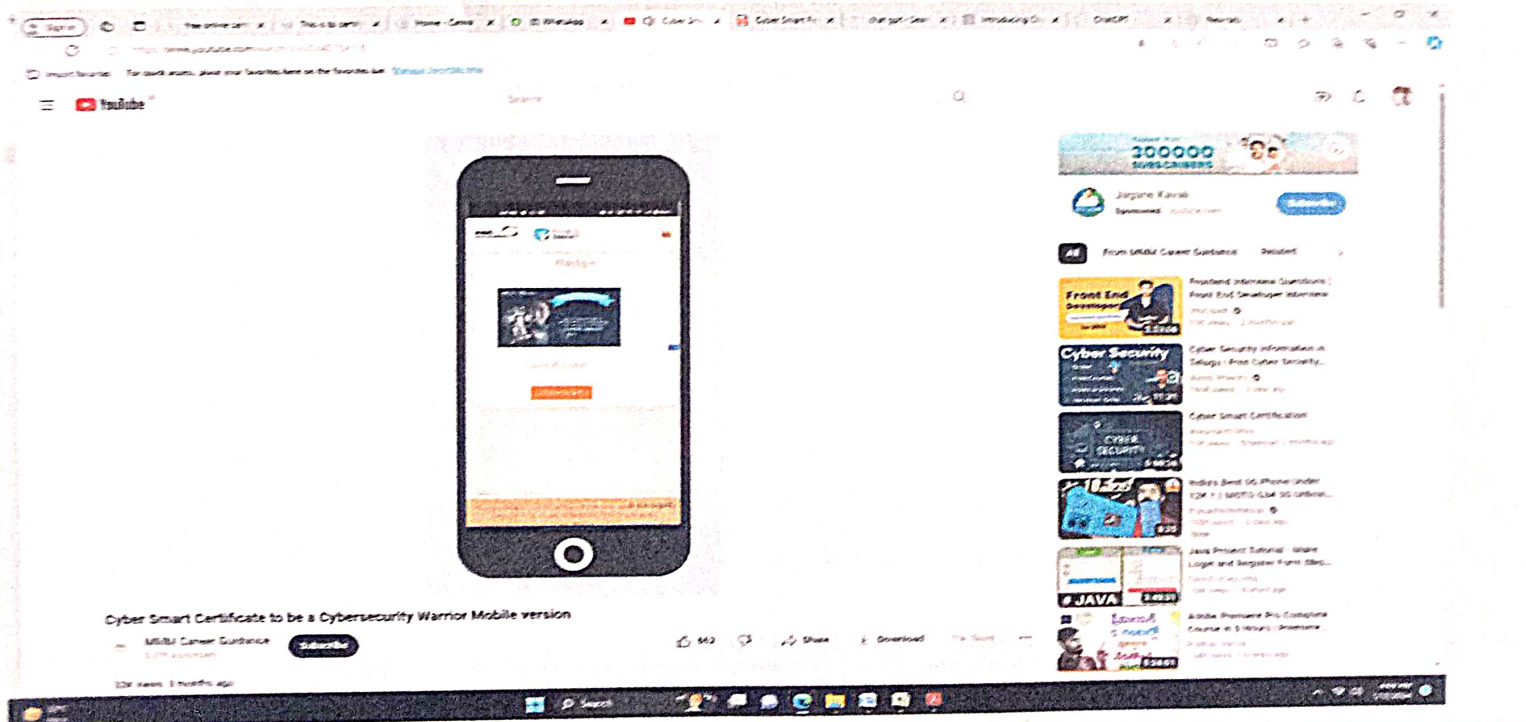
Signin | free online cert | This is to certi | Home - Canva | (8) WhatsApp | Cyber Sm | Cyber Smart Fr | chat gpt - Sear | Introducing Ch | ChatGPT | Results

https://www.youtube.com/watch?v=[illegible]

Import favorites For quick access, place your favorites here on the favorites bar. Manage favorites now

YouTube

Search

Pledge

300000 SUBSCRIBERS

Jagane Kavali
Sponsored · youtube.com
Subscribe

All From MNBU Career Guidance Related

Front End Developer
Frontend Interview Questions | Front End Developer Interview
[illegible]

Cyber Security
Cyber Security information in Telugu | Free Cyber Security...
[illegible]

CYBER SECURITY
Cyber Smart Certification
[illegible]

India's Best 5G Phone Under 12K ? | MOTO G34 5G Unboxi...
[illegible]

Java Project Tutorial - Make Login and Register Form Ste...
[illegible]
# JAVA

Adobe Premiere Pro Complete Course in 5 Hours | Premiere...
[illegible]

Cyber Smart Certificate to be a Cybersecurity Warrior Mobile version

MNBU Career Guidance
Subscribe
443 Share Download

32K views 3 months ago

Search